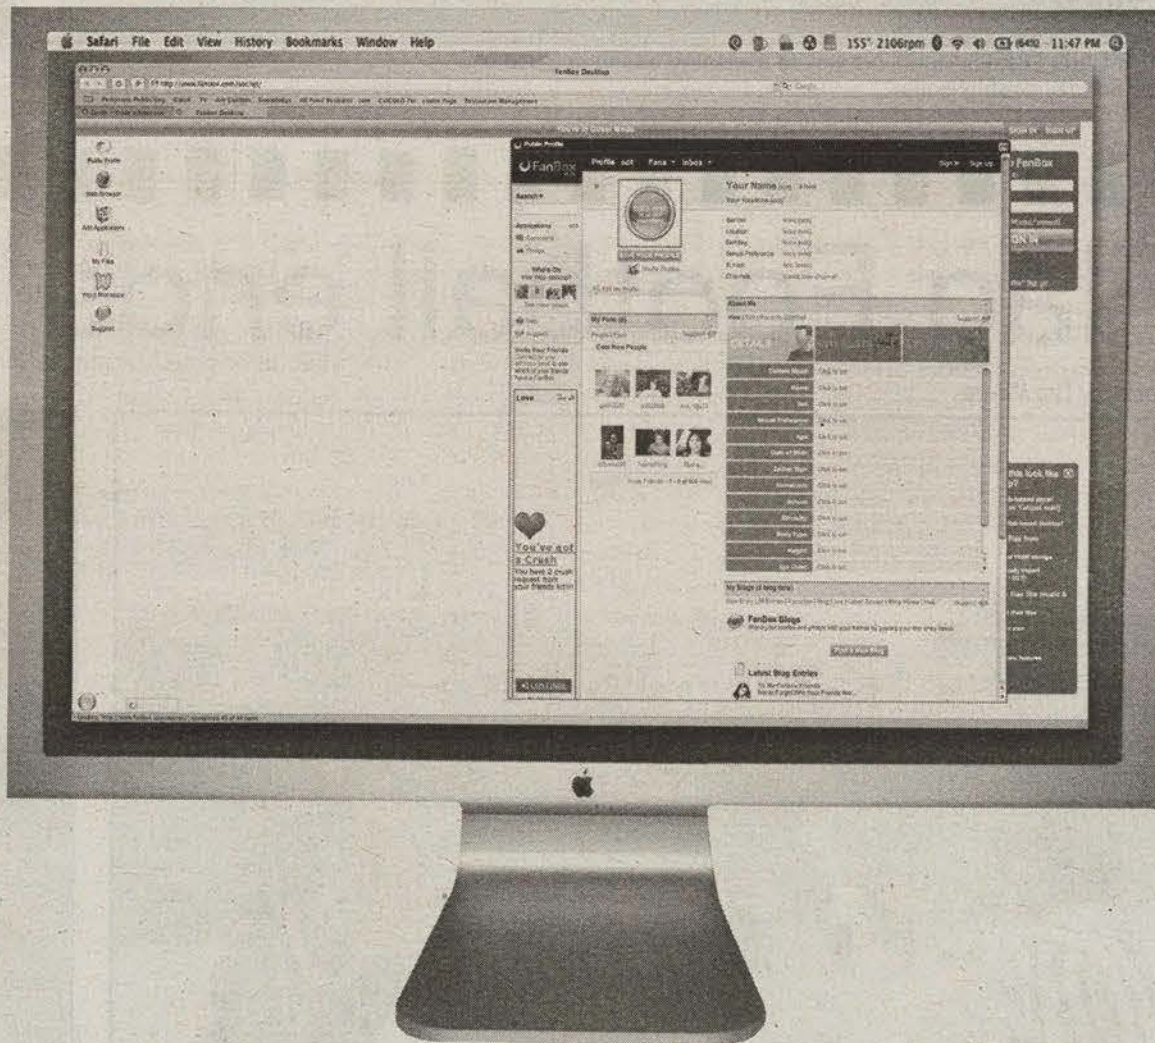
Safari File Edit View History Bookmarks Window Help

155° 2106rpm 11:47 PM

FanBox Desktop

Public Profile

FanBox

Profile Fans Inbox

Sign In Sign Up

Your Name

Search

Applications

What's On

My Files

Support

Love

You've got a Crush

My Fans

Cool New People

About Me

FanBox Blogs

Latest Blog Entries

FanBox